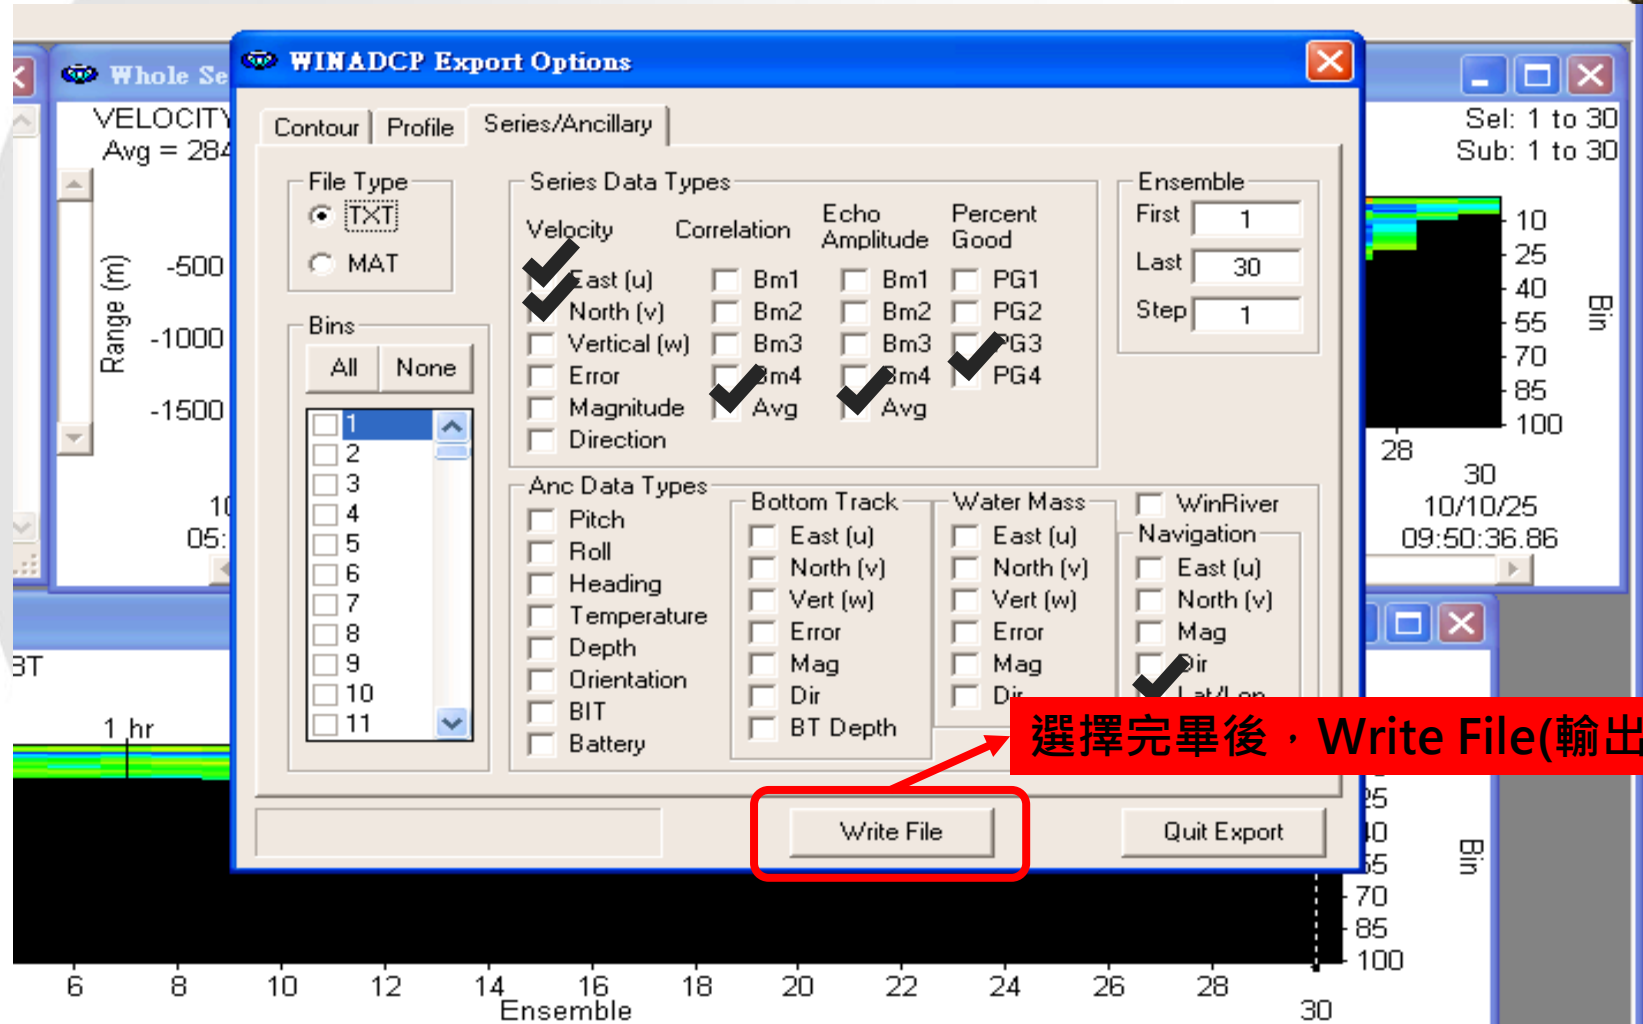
Whole Se
VELOCITY
Avg = 284

WINADCP Export Options

Contour
Profile
Series/Ancillary

File Type
TXT
MAT

Bins
All
None
1
2
3
4
5
6
7
8
9
10
11

Series Data Types
Velocity
East (u)
North (v)
Vertical (w)
Error
Magnitude
Direction
Correlation
Bm1
Bm2
Bm3
Bm4
Avg
Echo Amplitude
Bm1
Bm2
Bm3
Bm4
Avg
Percent Good
PG1
PG2
PG3
PG4

Ensemble
First 1
Last 30
Step 1

Anc Data Types
Pitch
Roll
Heading
Temperature
Depth
Orientation
BIT
Battery

Bottom Track
East (u)
North (v)
Vert (w)
Error
Mag
Dir
BT Depth

Water Mass
East (u)
North (v)
Vert (w)
Error
Mag
Dir

WinRiver
Navigation
East (u)
North (v)
Mag
Dir
Lat/Lon

選擇完畢後，Write File(輸出

Write File
Quit Export

Sel: 1 to 30
Sub: 1 to 30
10
25
40
55
70
85
100
Bin
28
30
10/10/25
09:50:36.86

Range (m)
-500
-1000
-1500
10
05:

BT
1 hr
25
40
55
70
85
100
Bin
6
8
10
12
14
16
18
20
22
24
26
28
30
Ensemble